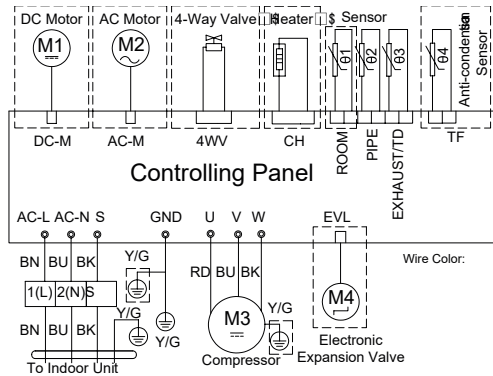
DC Motor
M1
AC Motor
M2
4-Way Valve
Heater
Sensor
θ1
θ2
θ3
θ4
Anti-condensation Sensor
DC-M
AC-M
4WV
CH
ROOM
PIPE
EXHAUST/TD
TF
Controlling Panel
AC-L AC-N S
GND
U V W
EVL
Wire Color:
BN BU BK
Y/G
1(L) 2(N) S
BN BU BK
Y/G
Y/G
RD BU BK
M3
Y/G
Compressor
M4
Electronic Expansion Valve
To Indoor Unit